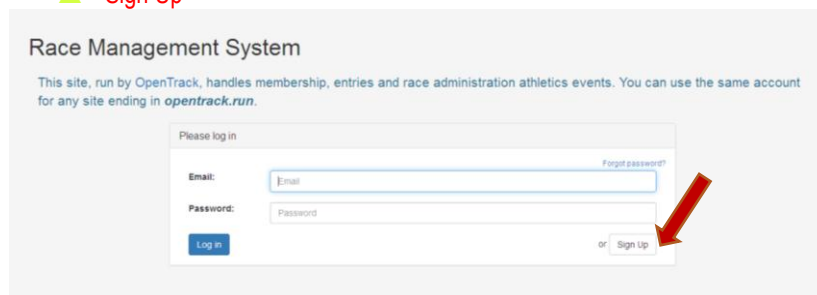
Sign Up

Race Management System

This site, run by OpenTrack, handles membership, entries and race administration athletics events. You can use the same account for any site ending in *opentrack.run*.

Please log in

Forgot password?

Email: Email

Password: Password

Log in

or Sign Up